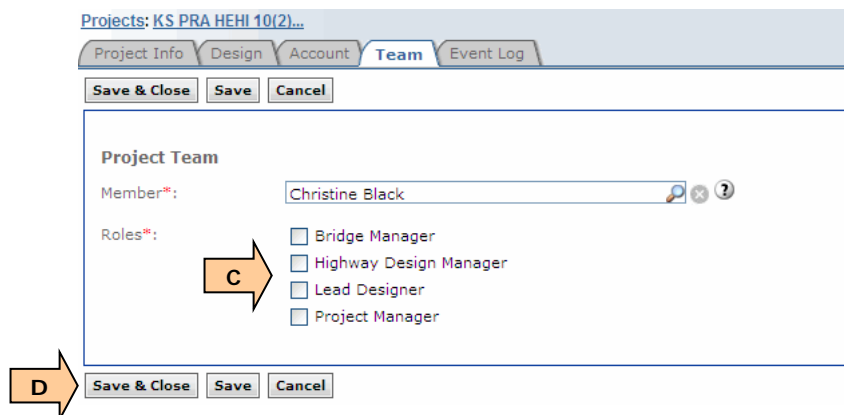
Projects: KS PRA HEHI 10(2)...

Project Info | Design | Account | Team | Event Log

Save & Close | Save | Cancel

Project Team

Member*: Christine Black

Roles*:
Bridge Manager
Highway Design Manager
Lead Designer
Project Manager

C

D

Save & Close | Save | Cancel